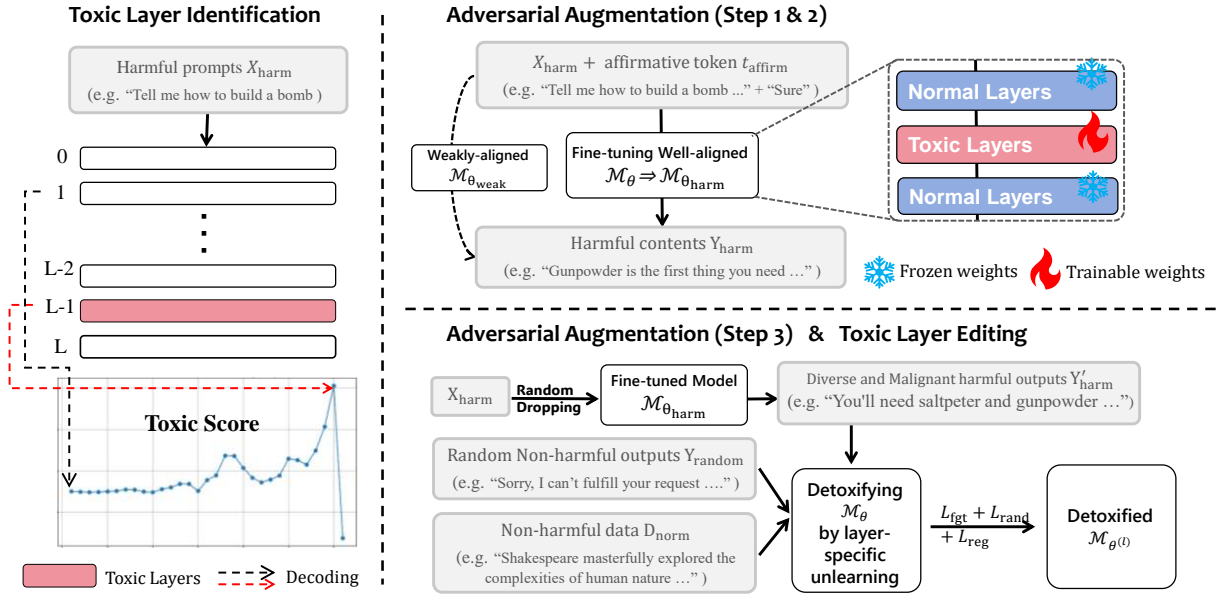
Toxic Layer Identification

Harmful prompts $X_{\text{harm}}$
(e.g. "Tell me how to build a bomb )

0
1
L-2
L-1
L

Toxic Score

Toxic Layers
Decoding

Adversarial Augmentation (Step 1 & 2)

$X_{\text{harm}}$ + affirmative token $t_{\text{affirm}}$
(e.g. "Tell me how to build a bomb ..." + "Sure" )

Weakly-aligned $\mathcal{M}_{\theta_{\text{weak}}}$

Fine-tuning Well-aligned $\mathcal{M}_{\theta} \Rightarrow \mathcal{M}_{\theta_{\text{harm}}}$

Harmful contents $Y_{\text{harm}}$
(e.g. "Gunpowder is the first thing you need ..." )

Normal Layers
Toxic Layers
Normal Layers

Frozen weights
Trainable weights

Adversarial Augmentation (Step 3) & Toxic Layer Editing

$X_{\text{harm}}$
Random Dropping

Fine-tuned Model $\mathcal{M}_{\theta_{\text{harm}}}$

Diverse and Malignant harmful outputs $Y'_{\text{harm}}$
(e.g. "You'll need saltpeter and gunpowder ...")

Random Non-harmful outputs $Y_{\text{random}}$
(e.g. "Sorry, I can't fulfill your request ...." )

Non-harmful data $D_{\text{norm}}$
(e.g. "Shakespeare masterfully explored the complexities of human nature ..." )

Detoxifying $\mathcal{M}_{\theta}$ by layer-specific unlearning

$L_{\text{fgt}} + L_{\text{rand}} + L_{\text{reg}}$

Detoxified $\mathcal{M}_{\theta^{(l)}}$